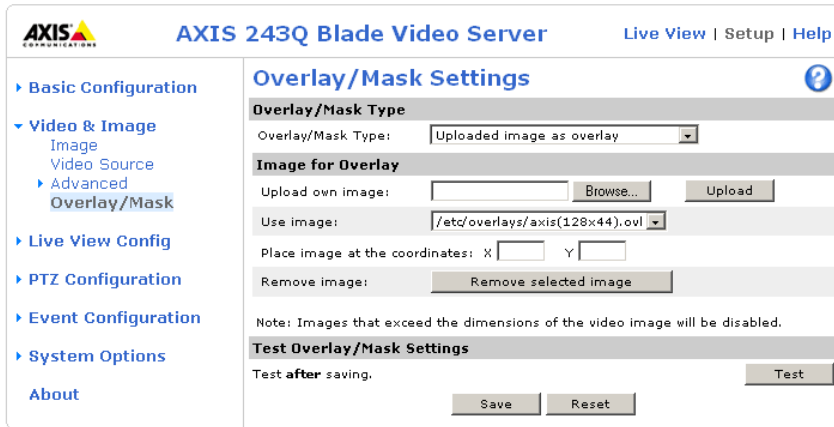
AXIS
COMMUNICATIONS

AXIS 243Q Blade Video Server

Live View | Setup | Help

▸ Basic Configuration

▾ Video & Image
Image
Video Source
▸ Advanced
Overlay/Mask

▸ Live View Config

▸ PTZ Configuration

▸ Event Configuration

▸ System Options

About

Overlay/Mask Settings

?

Overlay/Mask Type

Overlay/Mask Type: Uploaded image as overlay

Image for Overlay

Upload own image: Browse... Upload

Use image: /etc/overlays/axis(128x44).ovl

Place image at the coordinates: X Y

Remove image: Remove selected image

Note: Images that exceed the dimensions of the video image will be disabled.

Test Overlay/Mask Settings

Test **after** saving. Test

Save Reset